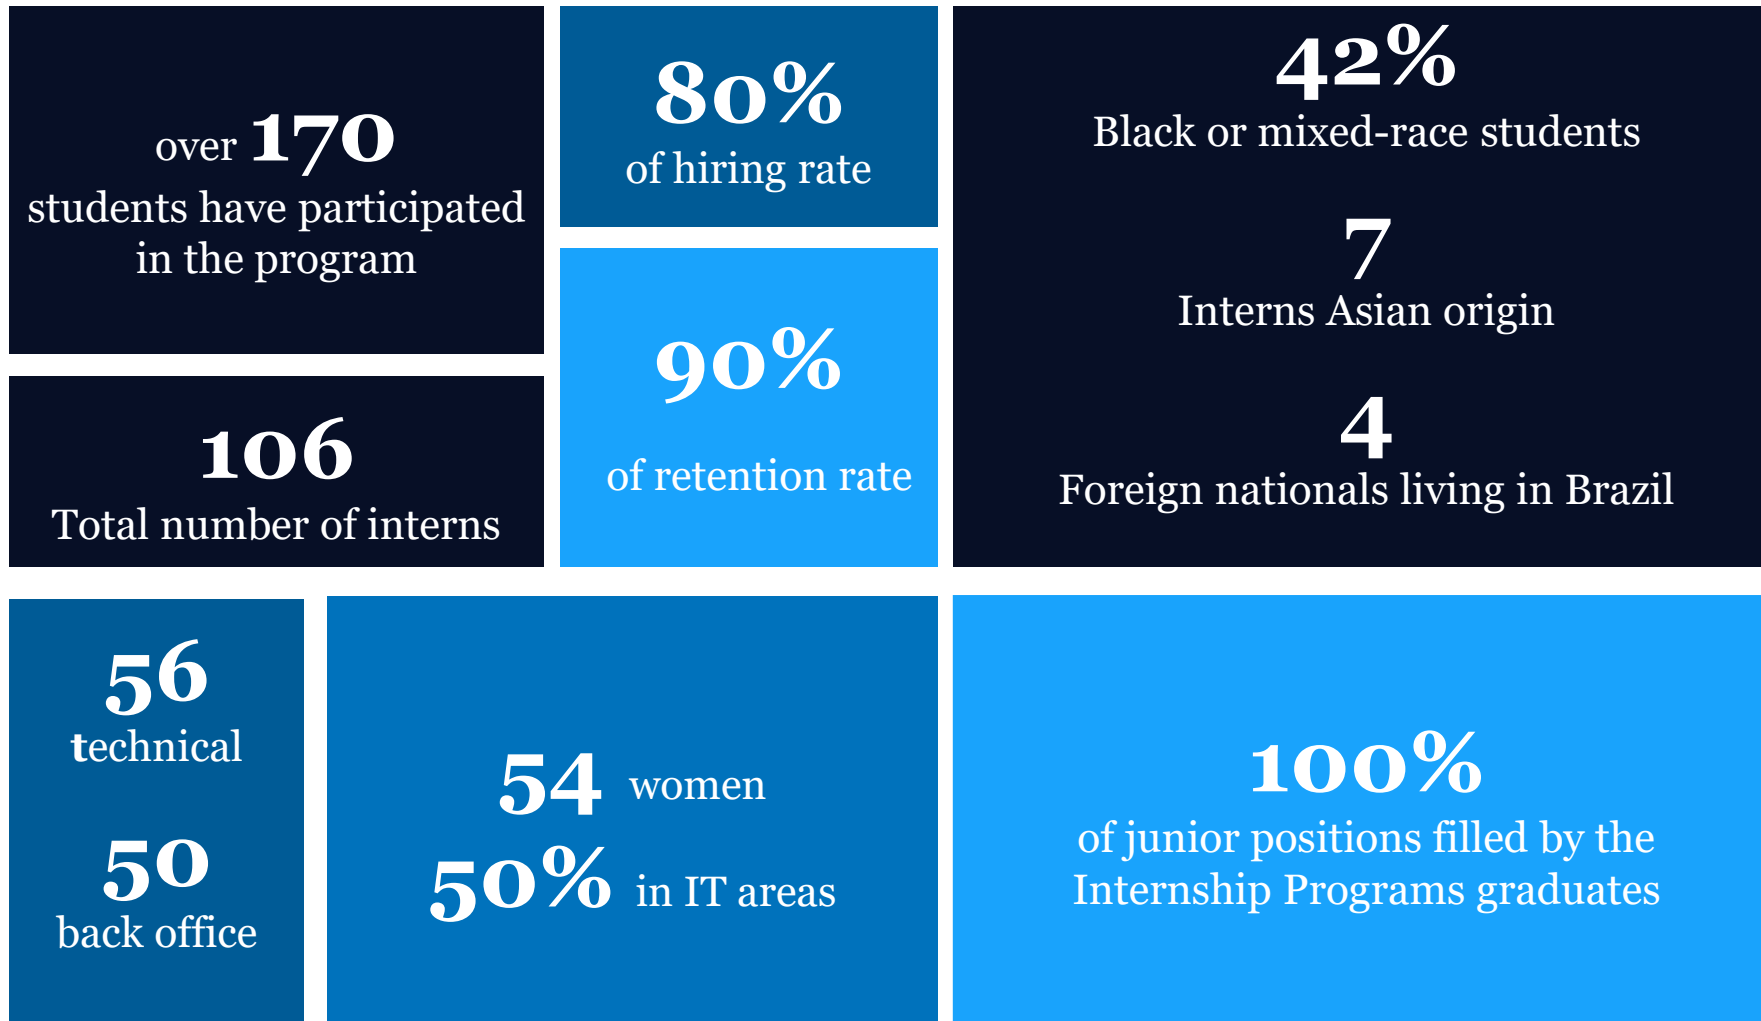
over 170
students have participated in the program

106
Total number of interns

80%
of hiring rate

90%
of retention rate

42%
Black or mixed-race students

7
Interns Asian origin

4
Foreign nationals living in Brazil

56
technical

50
back office

54 women
50% in IT areas

100%
of junior positions filled by the Internship Programs graduates